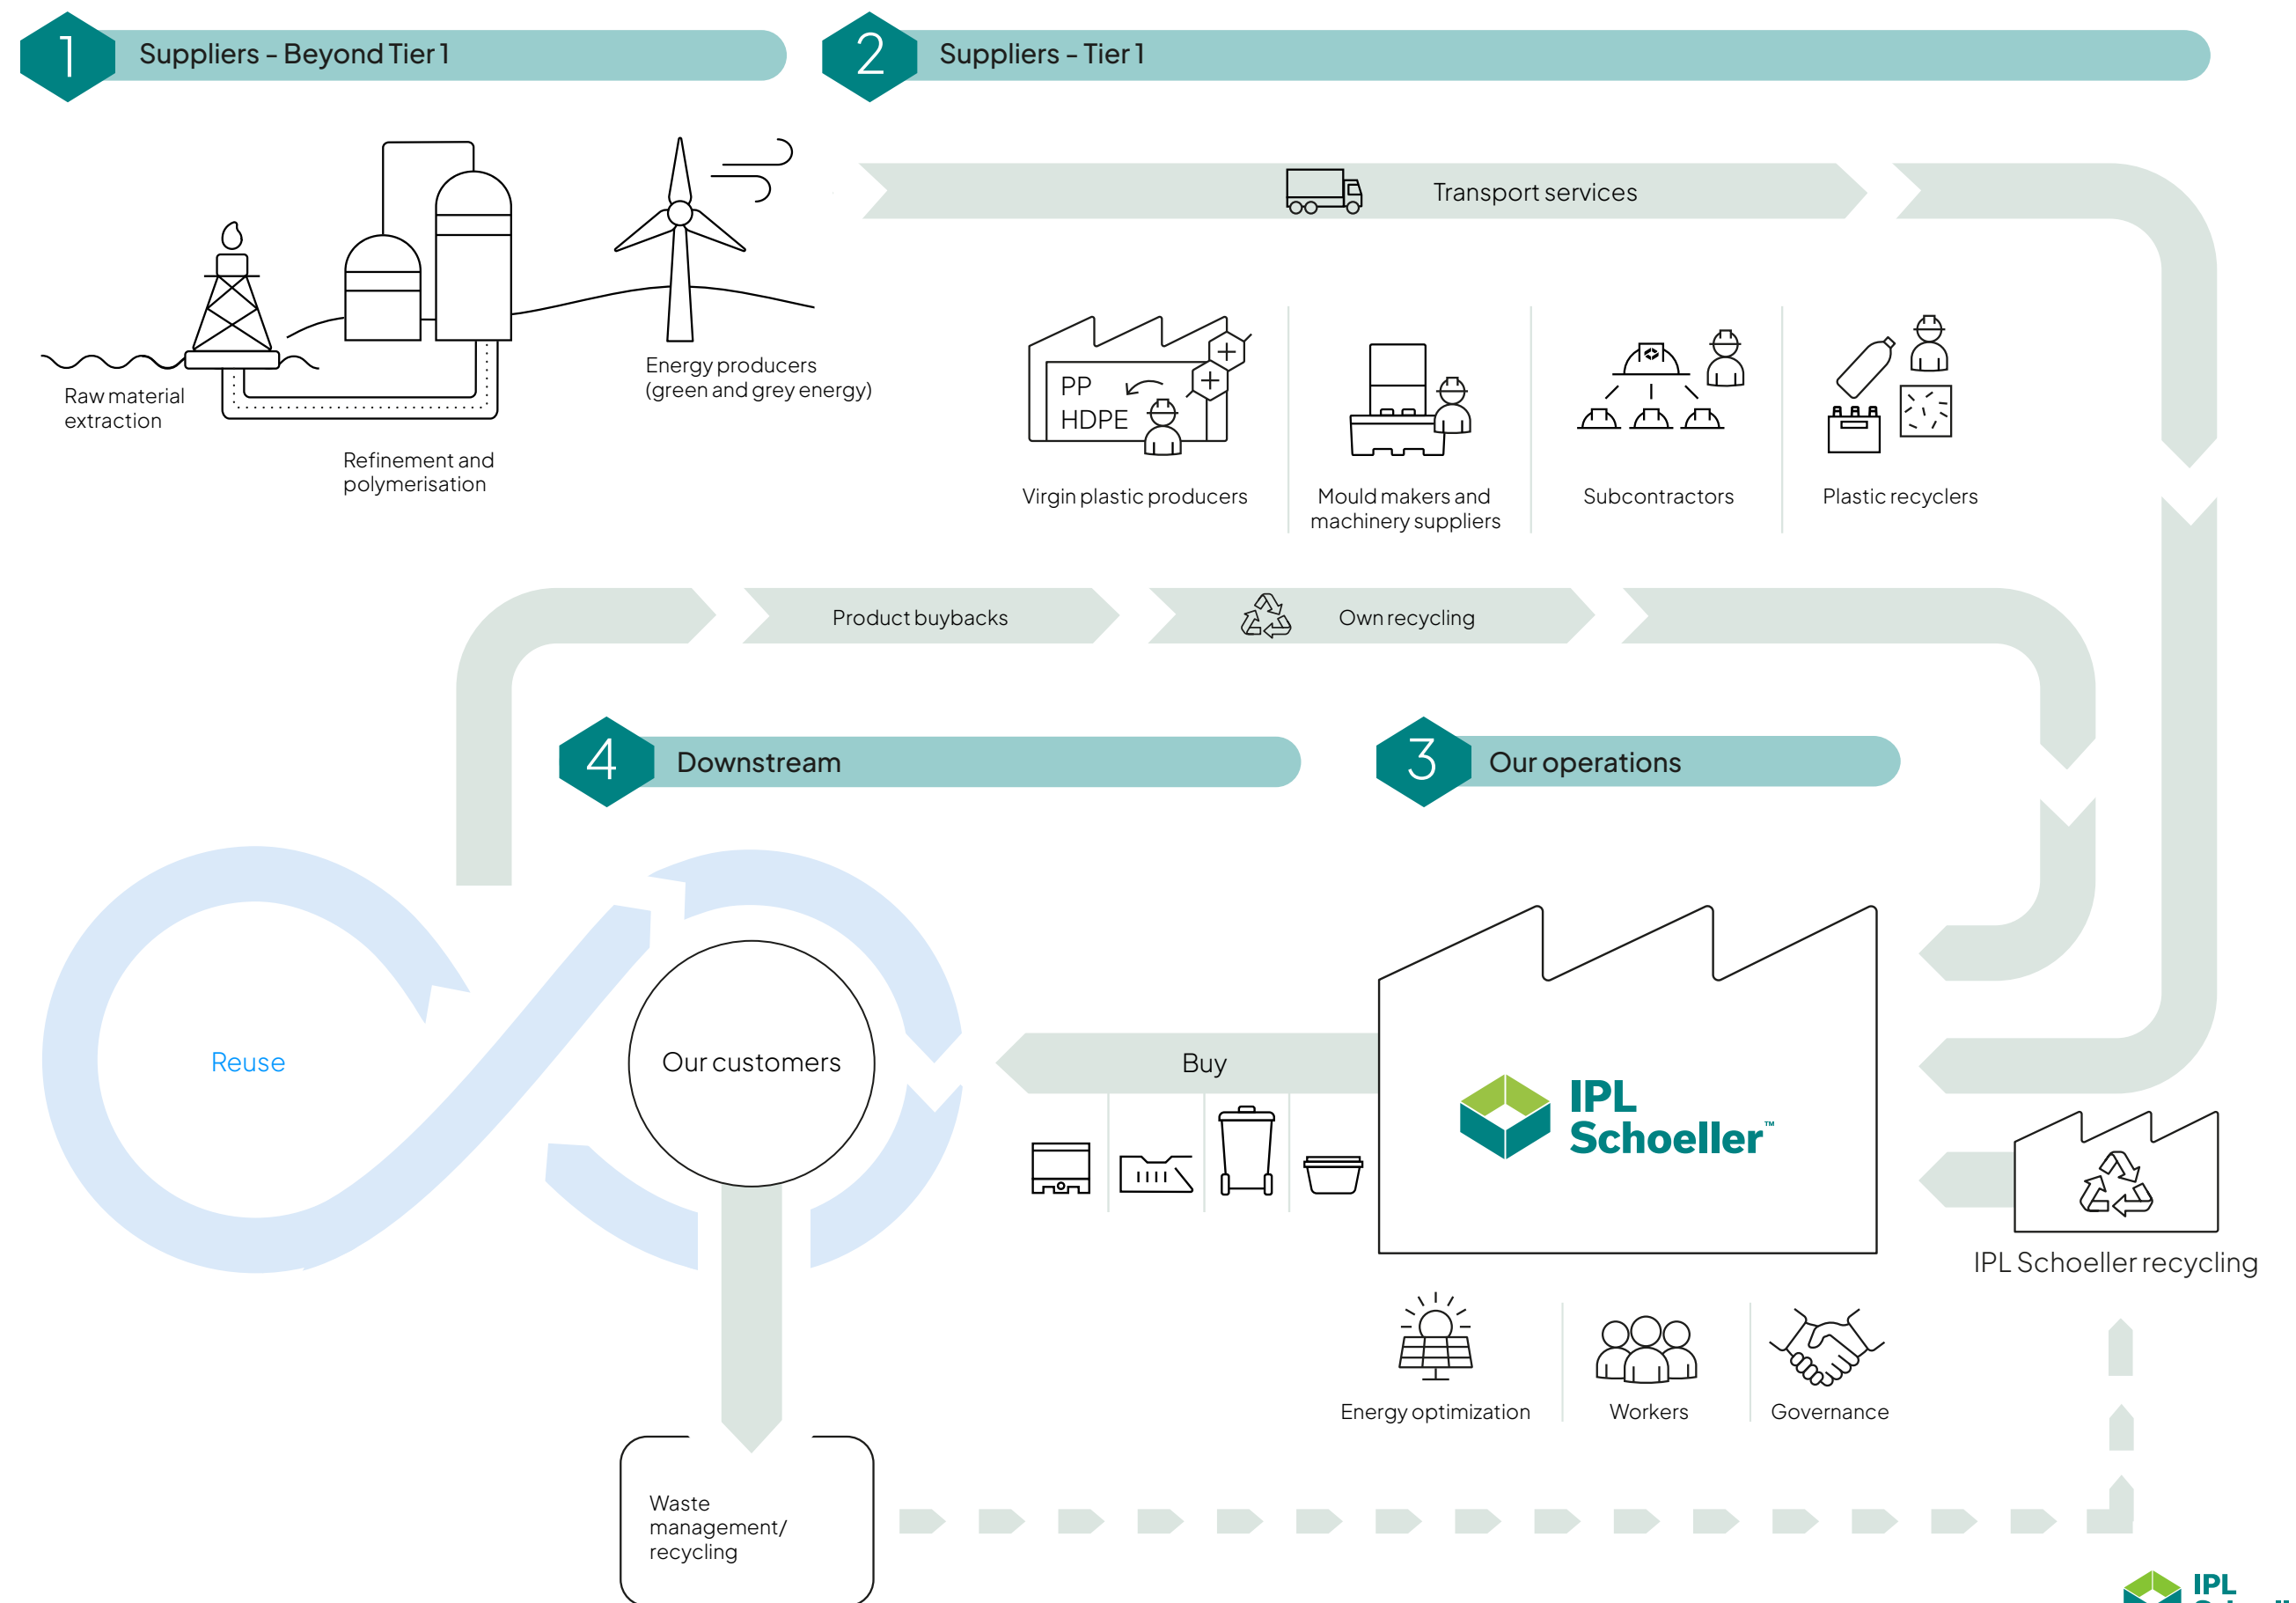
1 Suppliers – Beyond Tier 1

2 Suppliers – Tier 1

Transport services

Raw material extraction

Refinement and polymerisation

Energy producers (green and grey energy)

PP
HDPE

Virgin plastic producers

Mould makers and machinery suppliers

Subcontractors

Plastic recyclers

Product buybacks

Own recycling

4 Downstream

3 Our operations

Reuse

Our customers

Buy

IPL Schoeller™

IPL Schoeller recycling

Energy optimization

Workers

Governance

Waste management/ recycling

IPL